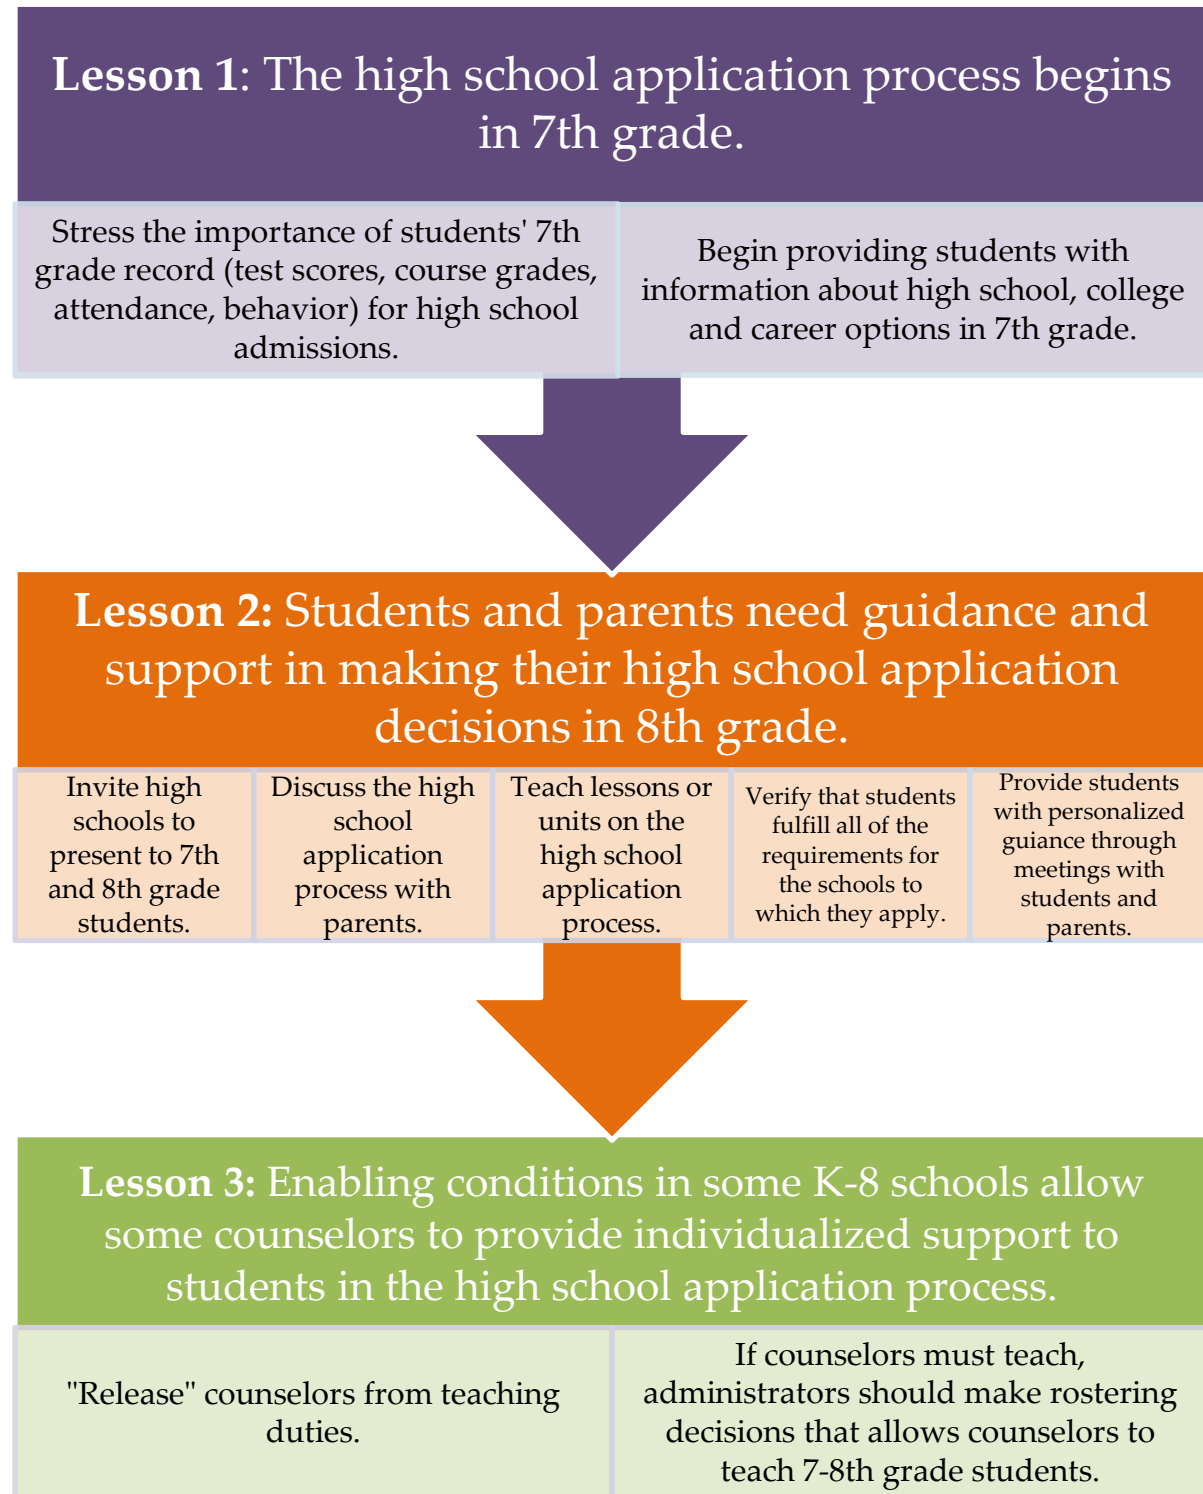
**Lesson 1**: The high school application process begins in 7th grade.

Stress the importance of students' 7th grade record (test scores, course grades, attendance, behavior) for high school admissions.

Begin providing students with information about high school, college and career options in 7th grade.

**Lesson 2:** Students and parents need guidance and support in making their high school application decisions in 8th grade.

Invite high schools to present to 7th and 8th grade students.

Discuss the high school application process with parents.

Teach lessons or units on the high school application process.

Verify that students fulfill all of the requirements for the schools to which they apply.

Provide students with personalized guiance through meetings with students and parents.

**Lesson 3:** Enabling conditions in some K-8 schools allow some counselors to provide individualized support to students in the high school application process.

"Release" counselors from teaching duties.

If counselors must teach, administrators should make rostering decisions that allows counselors to teach 7-8th grade students.